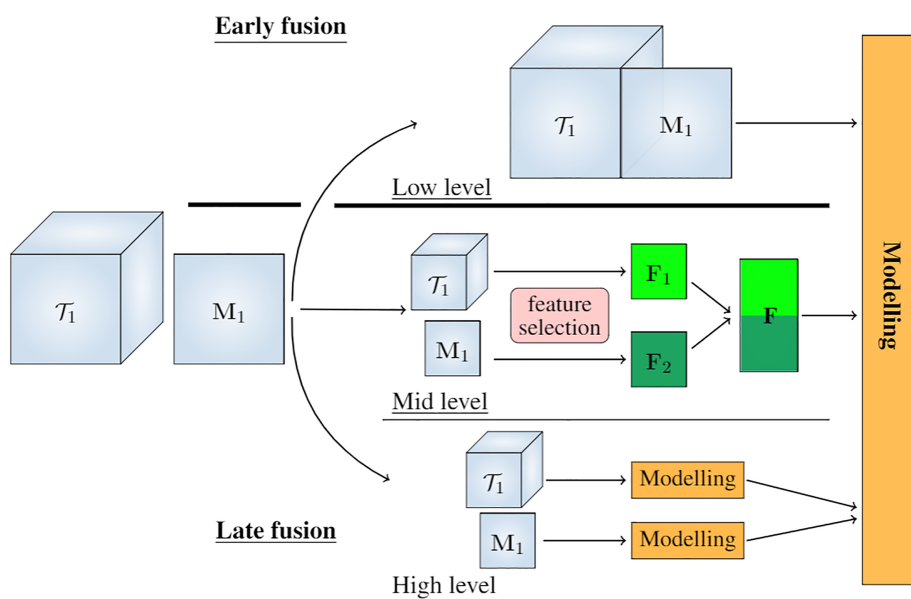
Early fusion

$\mathcal{T}_1$

$M_1$

Low level

$\mathcal{T}_1$

$M_1$

$\mathcal{T}_1$

feature selection

$M_1$

$F_1$

$F_2$

$\mathbf{F}$

Mid level

$\mathcal{T}_1$

Modelling

$M_1$

Modelling

Late fusion

High level

Modelling